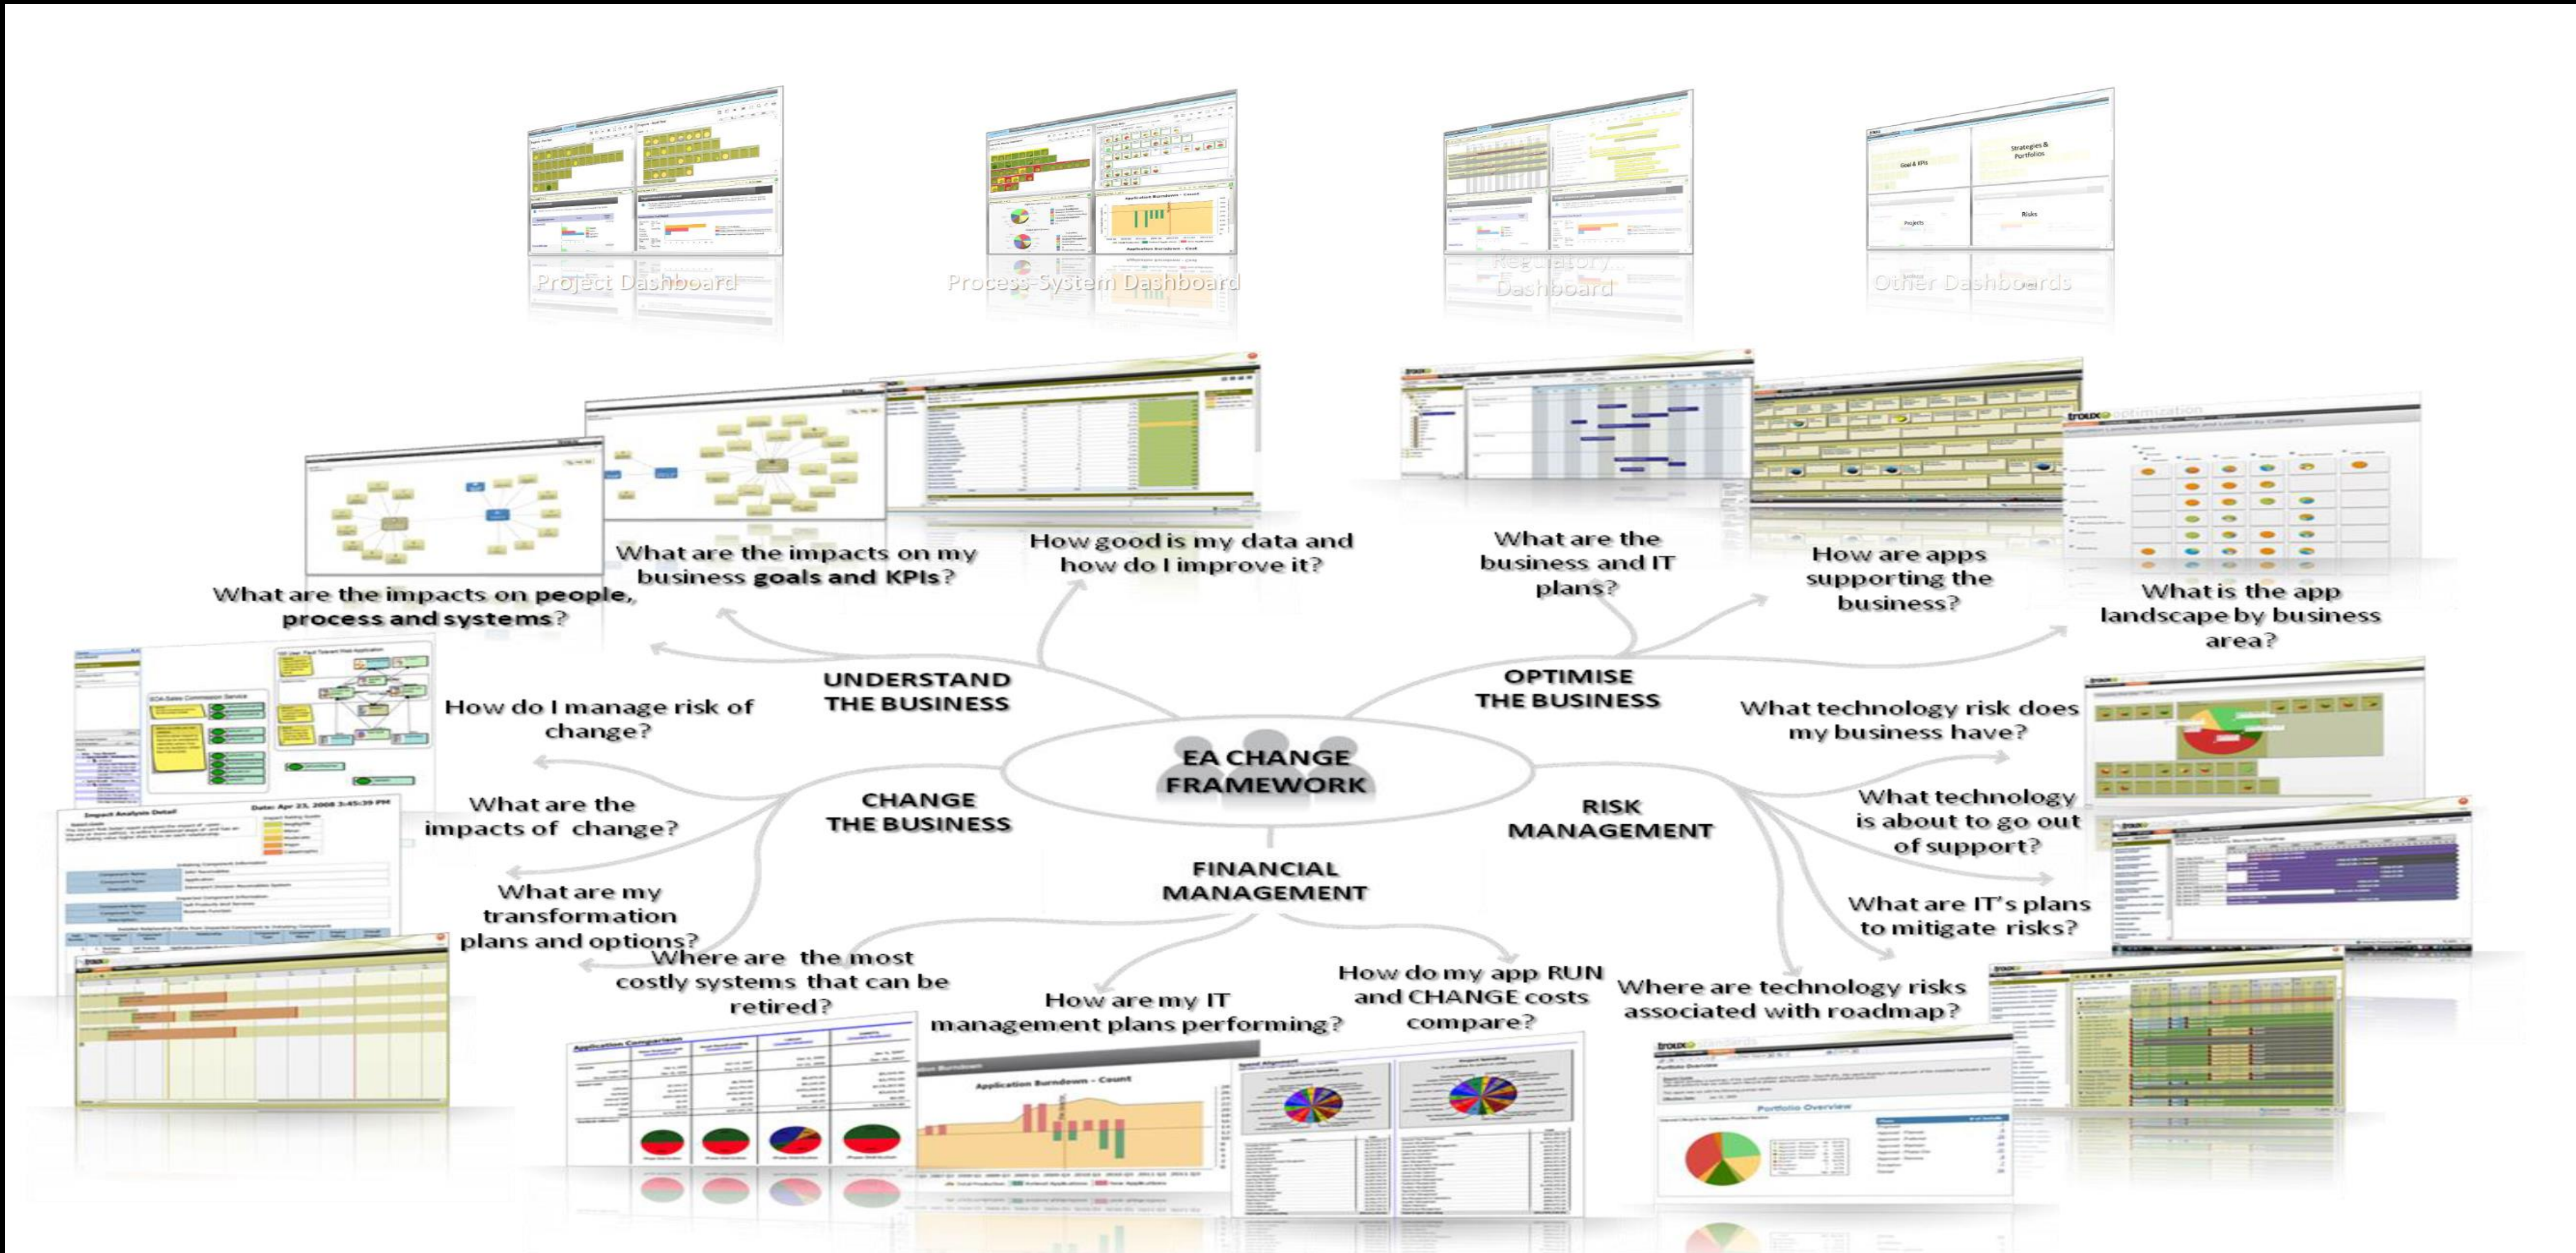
Project Dashboard

Process-System Dashboard

Regulatory Dashboard

Other Dashboards

What are the impacts on my business goals and KPIs?

How good is my data and how do I improve it?

What are the business and IT plans?

How are apps supporting the business?

What is the app landscape by business area?

What are the impacts on people, process and systems?

UNDERSTAND THE BUSINESS

OPTIMISE THE BUSINESS

How do I manage risk of change?

What technology risk does my business have?

EA CHANGE FRAMEWORK

What are the impacts of change?

CHANGE THE BUSINESS

RISK MANAGEMENT

What technology is about to go out of support?

FINANCIAL MANAGEMENT

What are my transformation plans and options?

What are IT's plans to mitigate risks?

Where are the most costly systems that can be retired?

How are my IT management plans performing?

How do my app RUN and CHANGE costs compare?

Where are technology risks associated with roadmap?

Impact Analysis Detail

Date: Apr 23, 2008 3:45:39 PM

Application Comparison

Application Burndown – Count

Portfolio Overview